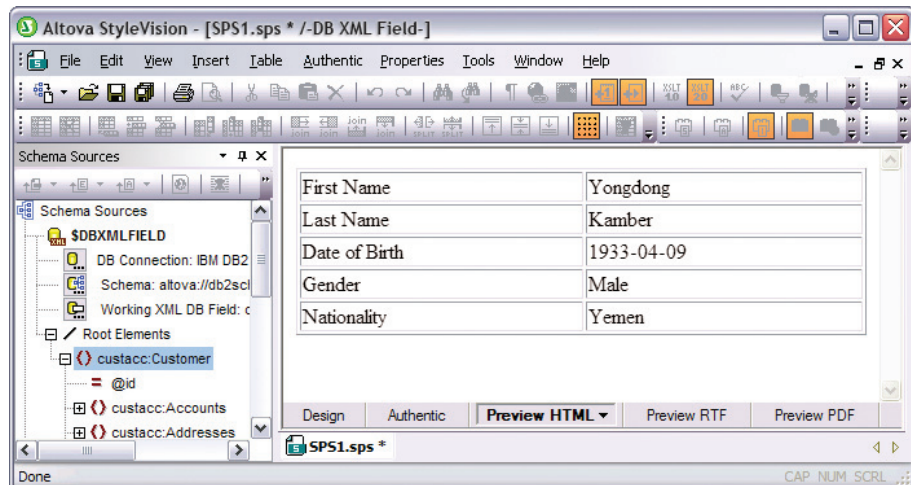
Altova StyleVision - [SPS1.sps * /-DB XML Field-]

File Edit View Insert Table Authentic Properties Tools Window Help

Schema Sources

Schema Sources
$DBXMLFIELD
DB Connection: IBM DB2
Schema: altova://db2scl
Working XML DB Field: c
Root Elements
custacc:Customer
@id
custacc:Accounts
custacc:Addresses

| First Name | Yongdong |
|---|---|
| Last Name | Kamber |
| Date of Birth | 1933-04-09 |
| Gender | Male |
| Nationality | Yemen |

Design Authentic Preview HTML Preview RTF Preview PDF

SPS1.sps *

Done

CAP NUM SCRL